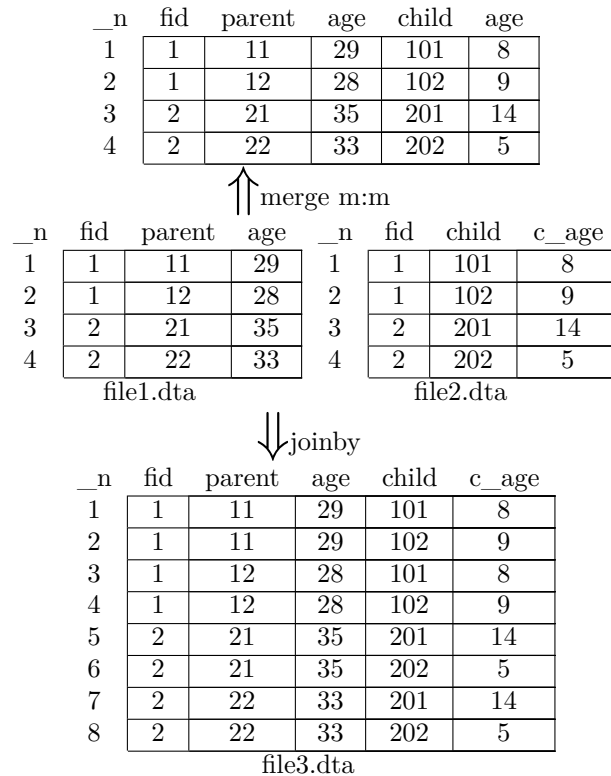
| _n | fid | parent | age | child | age |
|---|---|---|---|---|---|
| 1 | 1 | 11 | 29 | 101 | 8 |
| 2 | 1 | 12 | 28 | 102 | 9 |
| 3 | 2 | 21 | 35 | 201 | 14 |
| 4 | 2 | 22 | 33 | 202 | 5 |

merge m:m

| _n | fid | parent | age |
|---|---|---|---|
| 1 | 1 | 11 | 29 |
| 2 | 1 | 12 | 28 |
| 3 | 2 | 21 | 35 |
| 4 | 2 | 22 | 33 |

file1.dta

| _n | fid | child | c_age |
|---|---|---|---|
| 1 | 1 | 101 | 8 |
| 2 | 1 | 102 | 9 |
| 3 | 2 | 201 | 14 |
| 4 | 2 | 202 | 5 |

file2.dta

joinby

| _n | fid | parent | age | child | c_age |
|---|---|---|---|---|---|
| 1 | 1 | 11 | 29 | 101 | 8 |
| 2 | 1 | 11 | 29 | 102 | 9 |
| 3 | 1 | 12 | 28 | 101 | 8 |
| 4 | 1 | 12 | 28 | 102 | 9 |
| 5 | 2 | 21 | 35 | 201 | 14 |
| 6 | 2 | 21 | 35 | 202 | 5 |
| 7 | 2 | 22 | 33 | 201 | 14 |
| 8 | 2 | 22 | 33 | 202 | 5 |

file3.dta